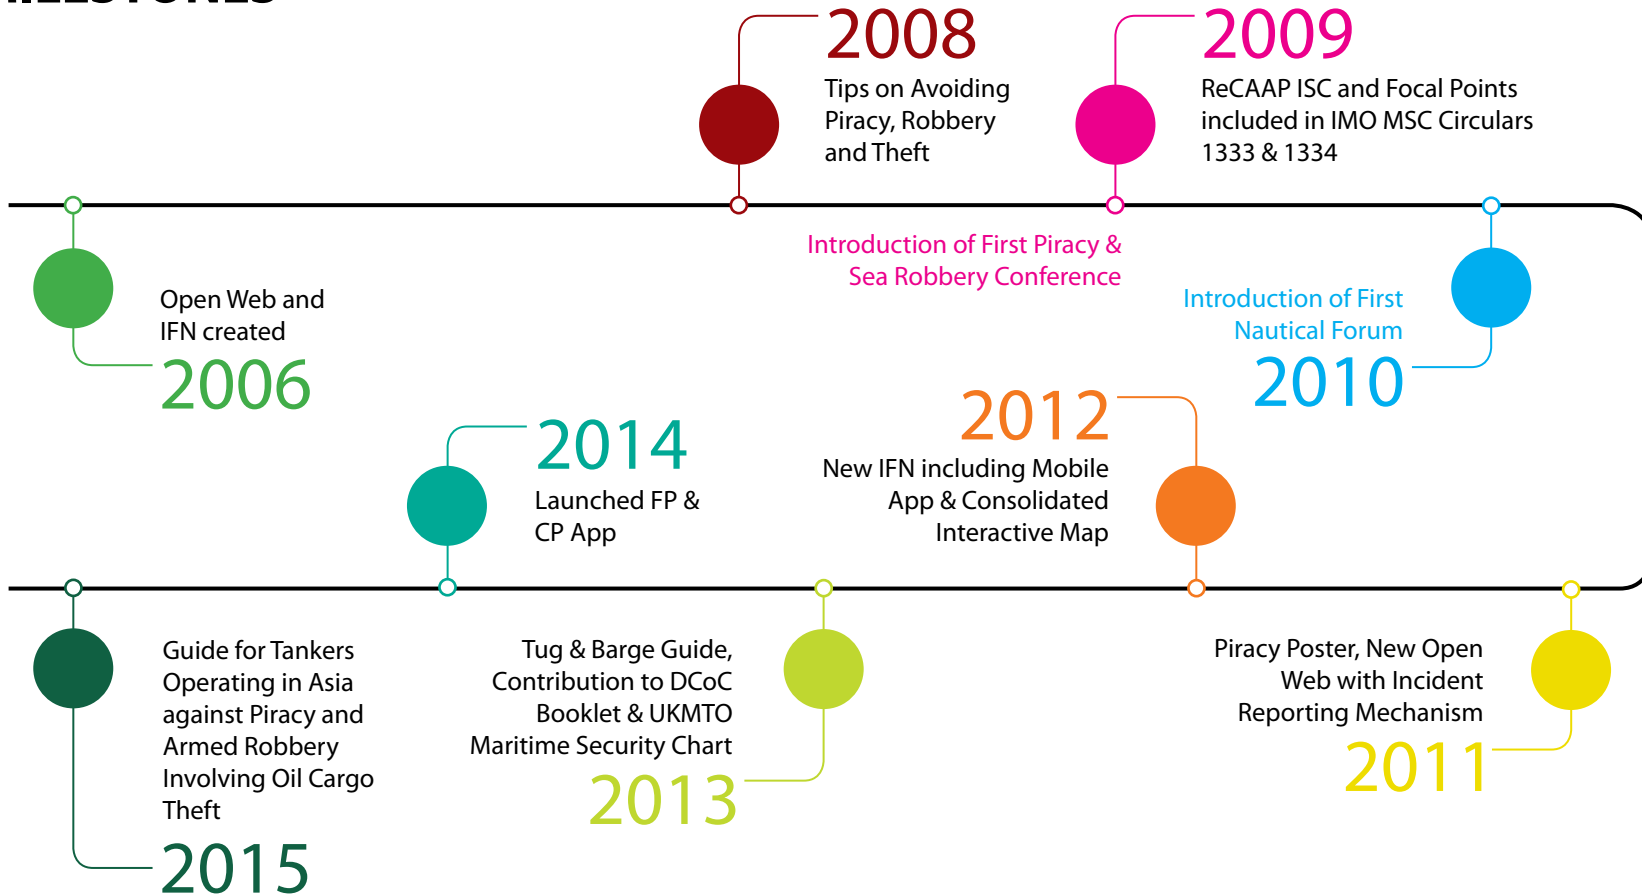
2008
Tips on Avoiding Piracy, Robbery and Theft

2009
ReCAAP ISC and Focal Points included in IMO MSC Circulars 1333 & 1334

Open Web and IFN created
2006

Introduction of First Piracy & Sea Robbery Conference

Introduction of First Nautical Forum
2010

2014
Launched FP & CP App

2012
New IFN including Mobile App & Consolidated Interactive Map

Guide for Tankers Operating in Asia against Piracy and Armed Robbery Involving Oil Cargo Theft
2015

Tug & Barge Guide, Contribution to DCoC Booklet & UKMTO Maritime Security Chart
2013

Piracy Poster, New Open Web with Incident Reporting Mechanism
2011